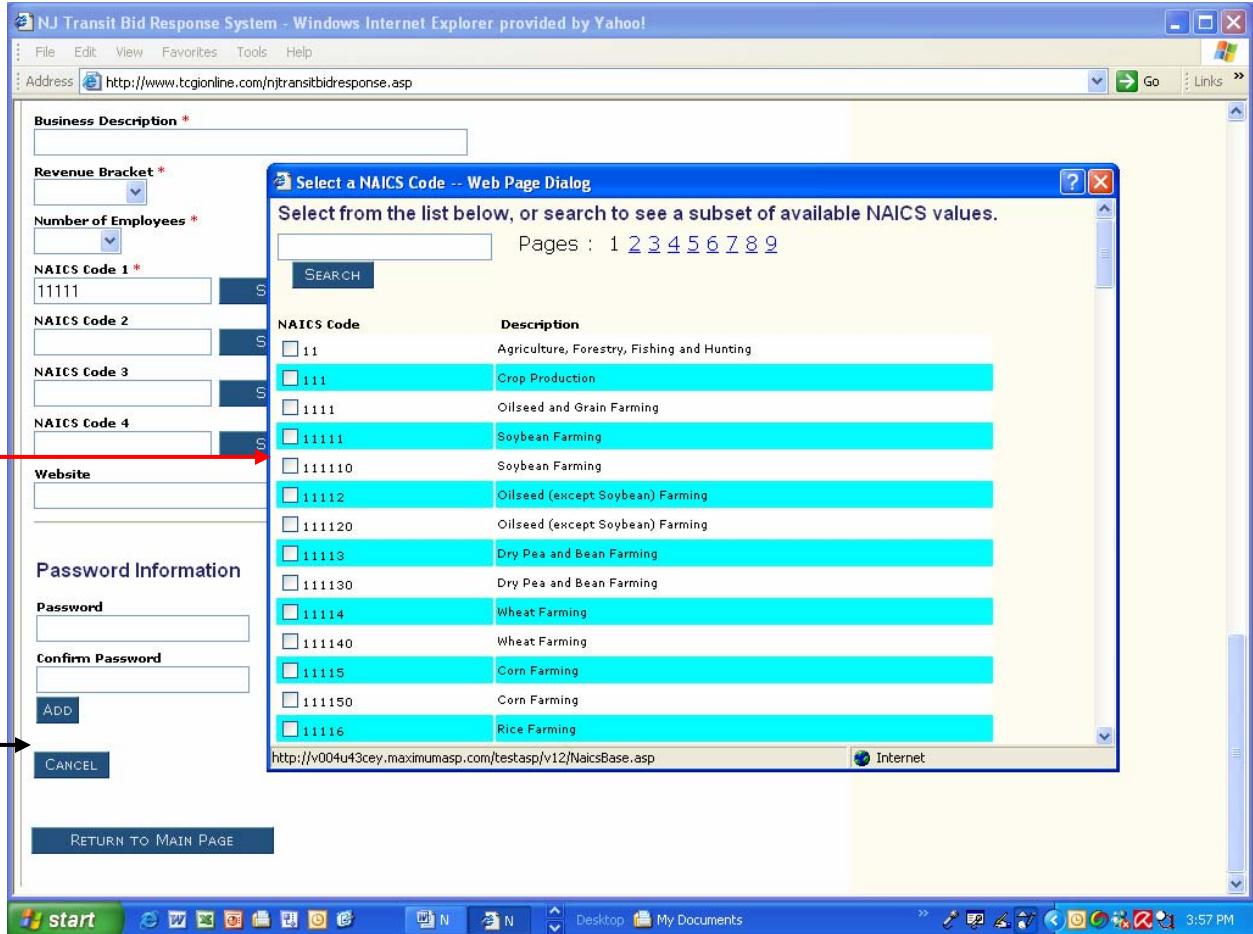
NJ Transit Bid Response System - Windows Internet Explorer provided by Yahoo!

File Edit View Favorites Tools Help

Address http://www.tcgionline.com/njtransitbidresponse.asp

Go Links

Business Description *

Revenue Bracket *

Number of Employees *

NAICS Code 1 *

11111

NAICS Code 2

NAICS Code 3

NAICS Code 4

Website

Password Information

Password

Confirm Password

ADD

CANCEL

RETURN TO MAIN PAGE

Select a NAICS Code -- Web Page Dialog

Select from the list below, or search to see a subset of available NAICS values.

Pages : 1 2 3 4 5 6 7 8 9

SEARCH

| NAICS Code | Description |
|---|---|
| 11 | Agriculture, Forestry, Fishing and Hunting |
| 111 | Crop Production |
| 1111 | Oilseed and Grain Farming |
| 11111 | Soybean Farming |
| 111110 | Soybean Farming |
| 11112 | Oilseed (except Soybean) Farming |
| 111120 | Oilseed (except Soybean) Farming |
| 11113 | Dry Pea and Bean Farming |
| 111130 | Dry Pea and Bean Farming |
| 11114 | Wheat Farming |
| 111140 | Wheat Farming |
| 11115 | Corn Farming |
| 111150 | Corn Farming |
| 11116 | Rice Farming |

http://v004u43cey.maximumasp.com/testasp/v12/NaicsBase.asp

Internet

start

N

N

Desktop

My Documents

3:57 PM